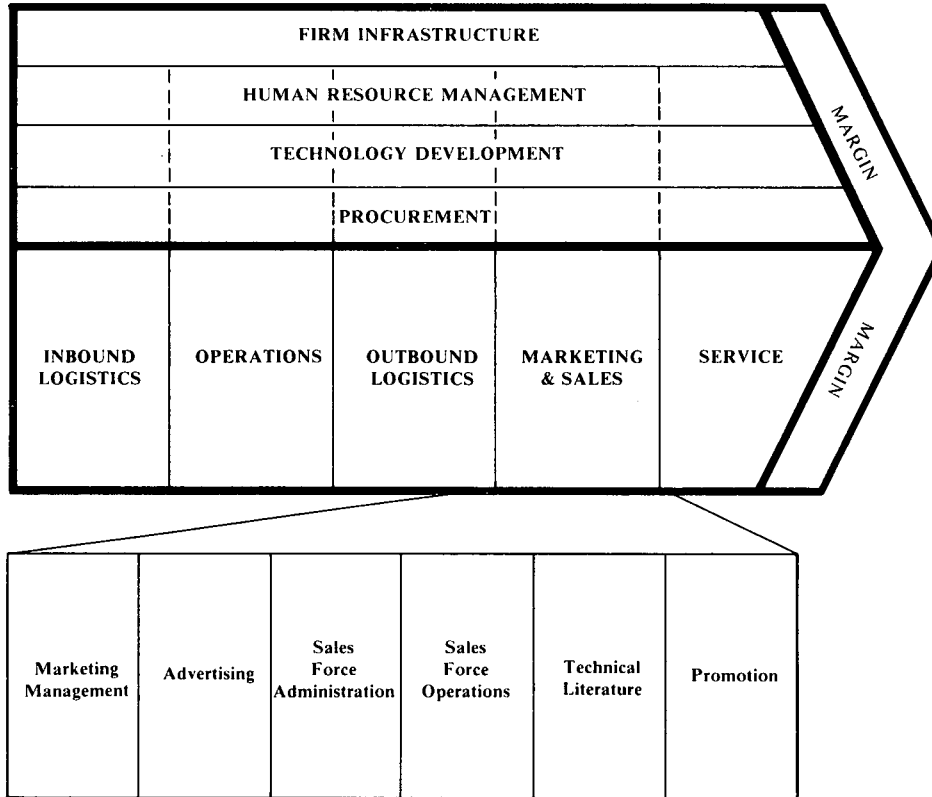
FIRM INFRASTRUCTURE

HUMAN RESOURCE MANAGEMENT

TECHNOLOGY DEVELOPMENT

PROCUREMENT

MARGIN

| INBOUND LOGISTICS | OPERATIONS | OUTBOUND LOGISTICS | MARKETING & SALES | SERVICE |
|---|---|---|---|---|

MARGIN

| Marketing Management | Advertising | Sales Force Administration | Sales Force Operations | Technical Literature | Promotion |
|---|---|---|---|---|---|